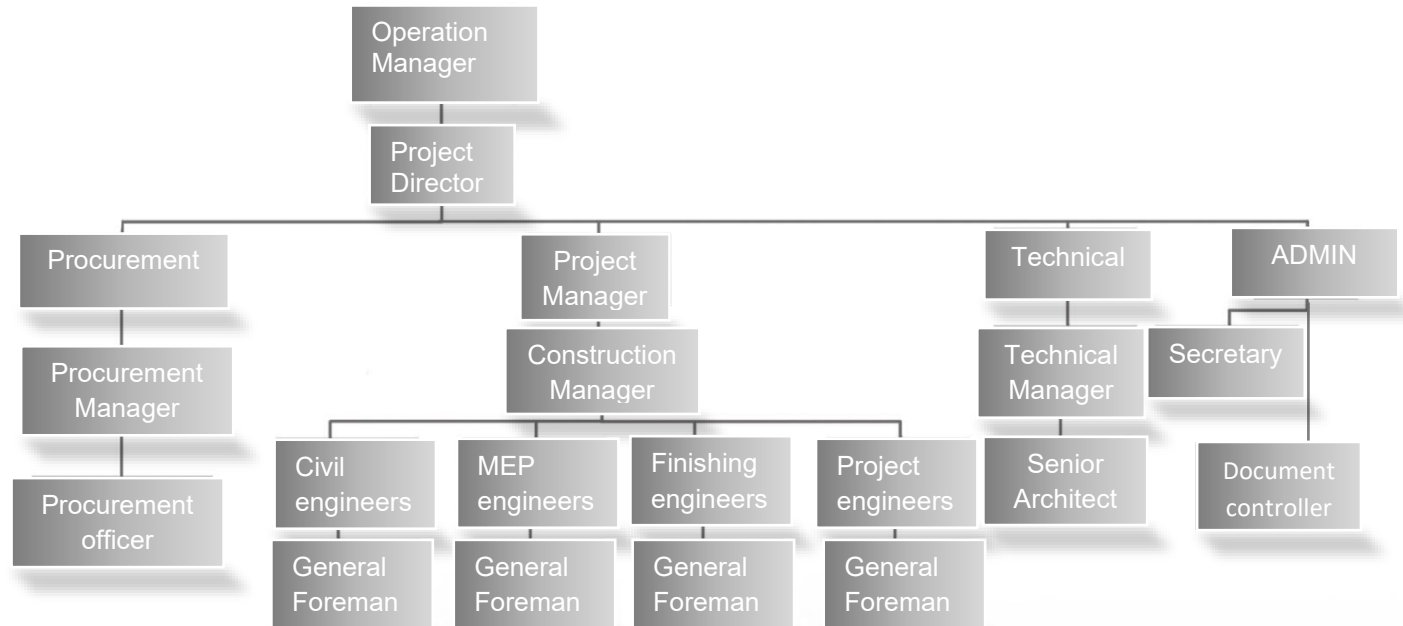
Operation Manager

Project Director

Procurement

Procurement Manager

Procurement officer

Project Manager

Construction Manager

Civil engineers

General Foreman

MEP engineers

General Foreman

Finishing engineers

General Foreman

Project engineers

General Foreman

Technical

Technical Manager

Senior Architect

ADMIN

Secretary

Document controller